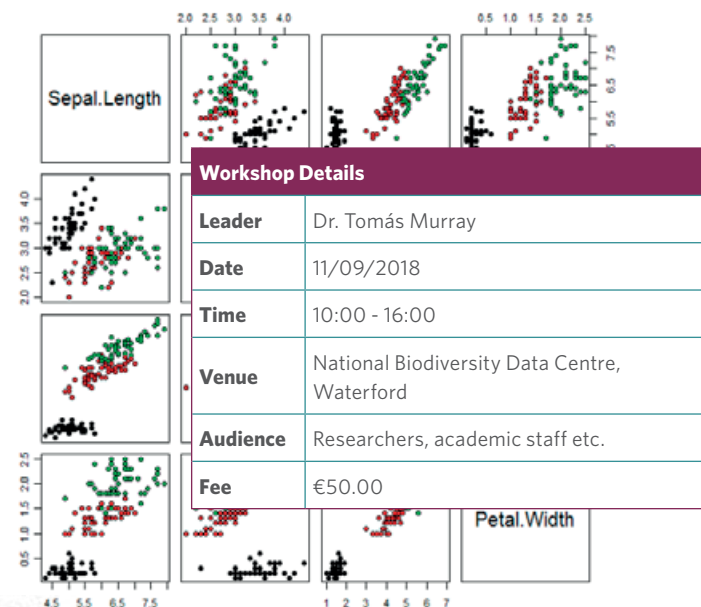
2.0 2.5 3.0 3.5 4.0

0.5 1.0 1.5 2.0 2.5

Sepal.Length

7.5
6.5
5.5

| Workshop Details | |
|---|---|
| Leader | Dr. Tomás Murray |
| Date | 11/09/2018 |
| Time | 10:00 - 16:00 |
| Venue | National Biodiversity Data Centre, Waterford |
| Audience | Researchers, academic staff etc. |
| Fee | €50.00 |

4.0
3.5
3.0
2.5
2.0

2.5
2.0
1.5
1.0
0.5

Petal.Width

4.5 5.5 6.5 7.5

1 2 3 4 5 6 7